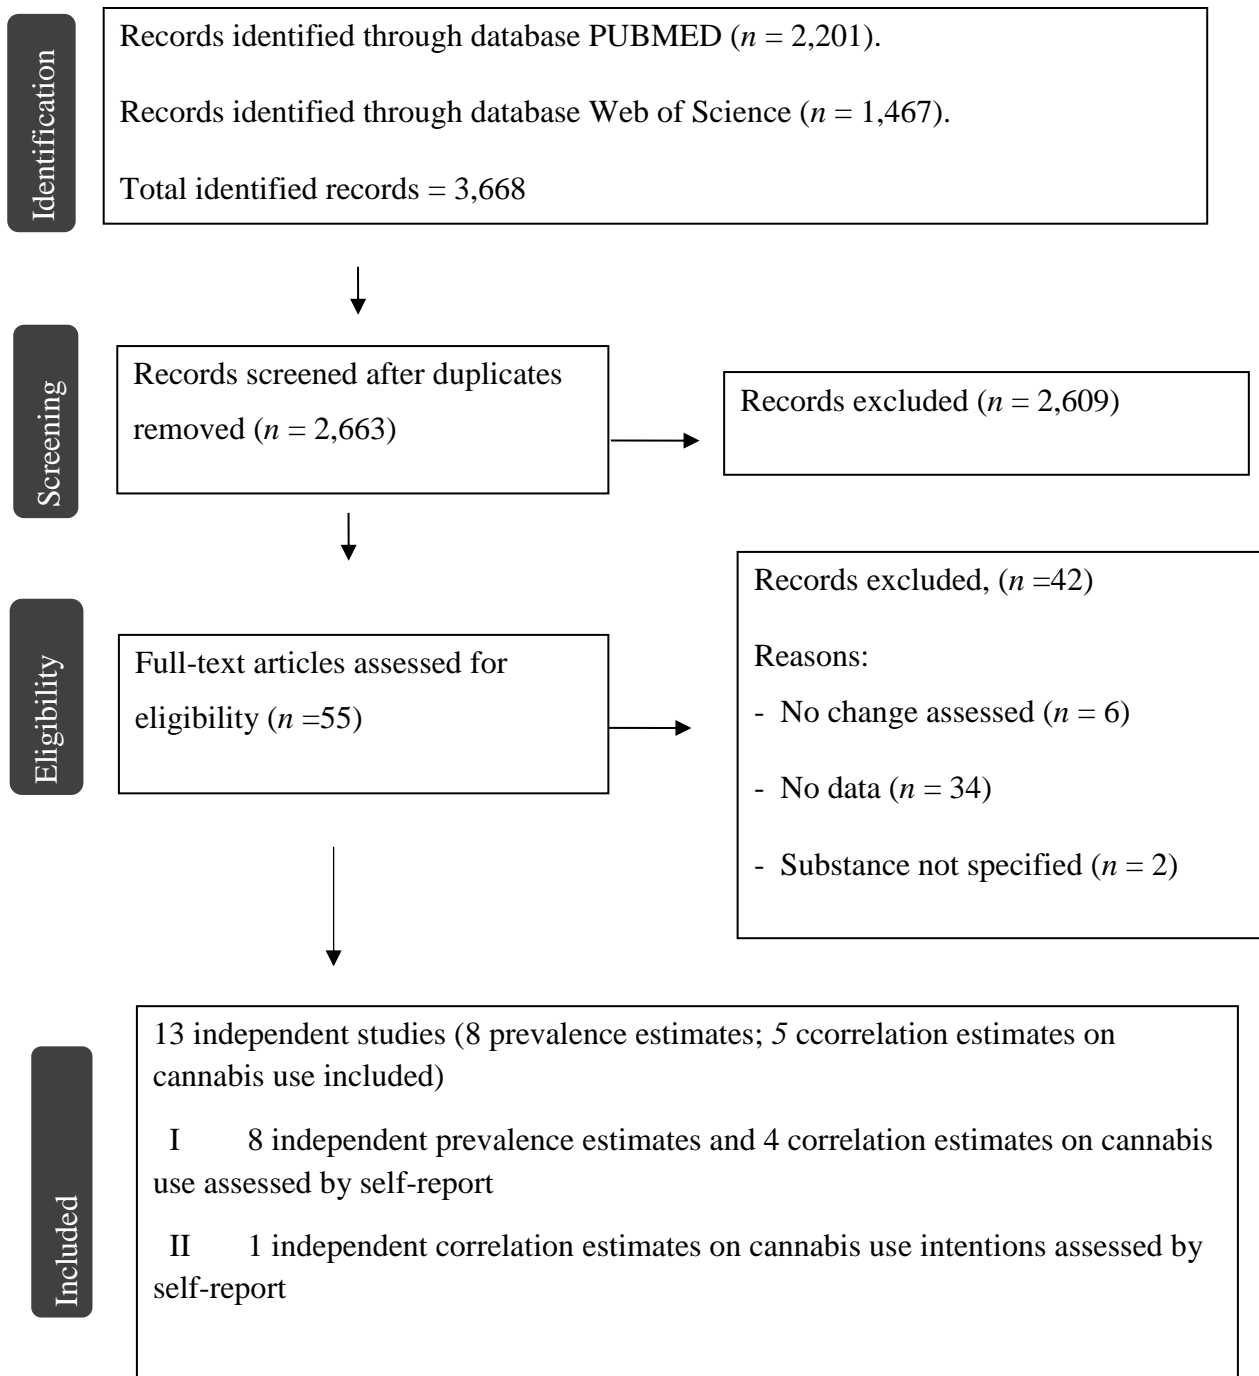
Identification

Records identified through database PUBMED ($n$ = 2,201).

Records identified through database Web of Science ($n$ = 1,467).

Total identified records = 3,668

Screening

Records screened after duplicates removed ($n$ = 2,663)

Records excluded ($n$ = 2,609)

Eligibility

Full-text articles assessed for eligibility ($n$ =55)

Records excluded, ($n$ =42)

Reasons:

- No change assessed ($n$ = 6)

- No data ($n$ = 34)

- Substance not specified ($n$ = 2)

Included

13 independent studies (8 prevalence estimates; 5 ccorrelation estimates on cannabis use included)

I 8 independent prevalence estimates and 4 correlation estimates on cannabis use assessed by self-report

II 1 independent correlation estimates on cannabis use intentions assessed by self-report